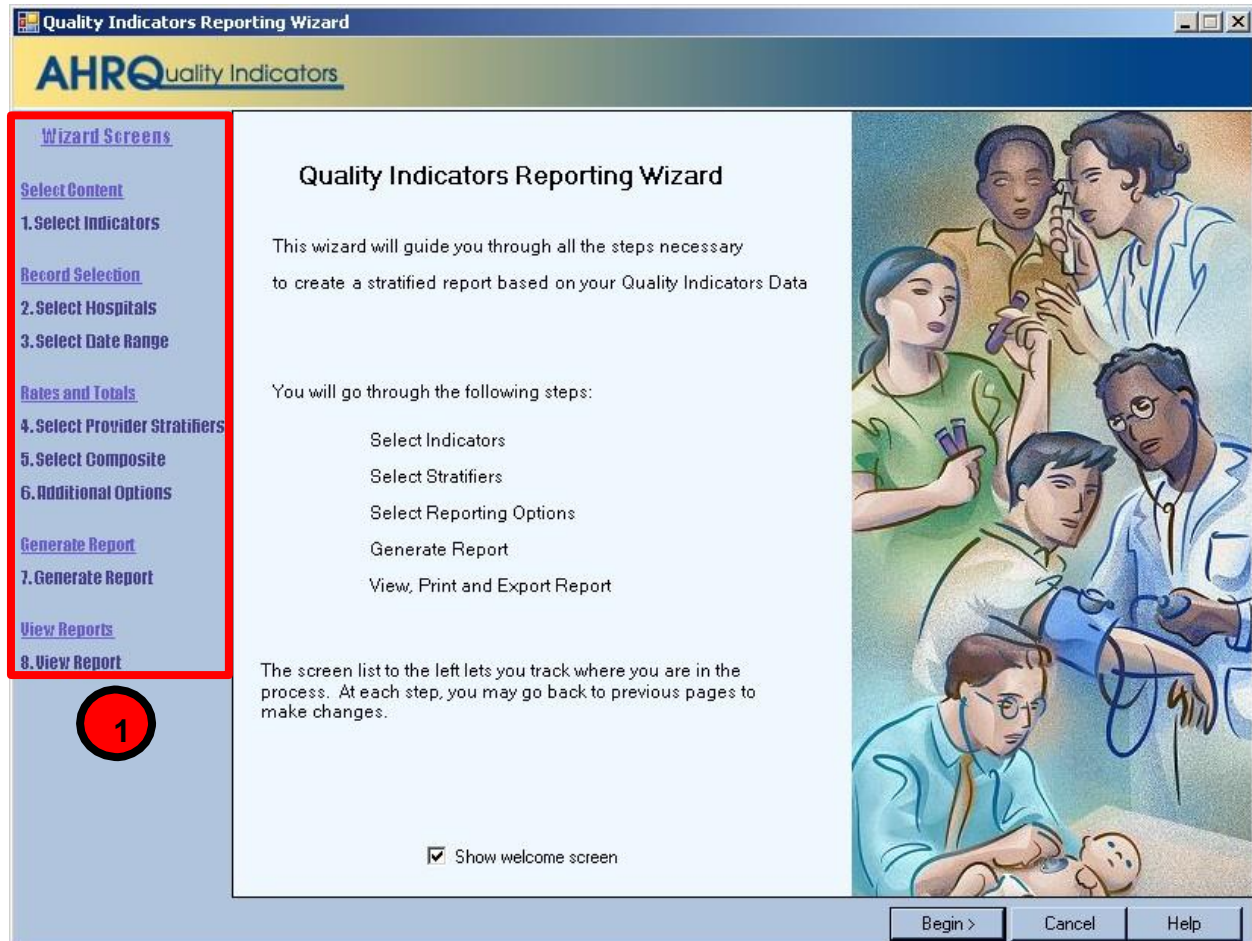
Quality Indicators Reporting Wizard

AHRQuality Indicators

Wizard Screens

Select Content

1. Select Indicators

Record Selection

2. Select Hospitals

3. Select Date Range

Rates and Totals

4. Select Provider Stratifiers

5. Select Composite

6. Additional Options

Generate Report

7. Generate Report

View Reports

8. View Report

1

Quality Indicators Reporting Wizard

This wizard will guide you through all the steps necessary to create a stratified report based on your Quality Indicators Data

You will go through the following steps:

Select Indicators

Select Stratifiers

Select Reporting Options

Generate Report

View, Print and Export Report

The screen list to the left lets you track where you are in the process. At each step, you may go back to previous pages to make changes.

Show welcome screen

Begin >

Cancel

Help